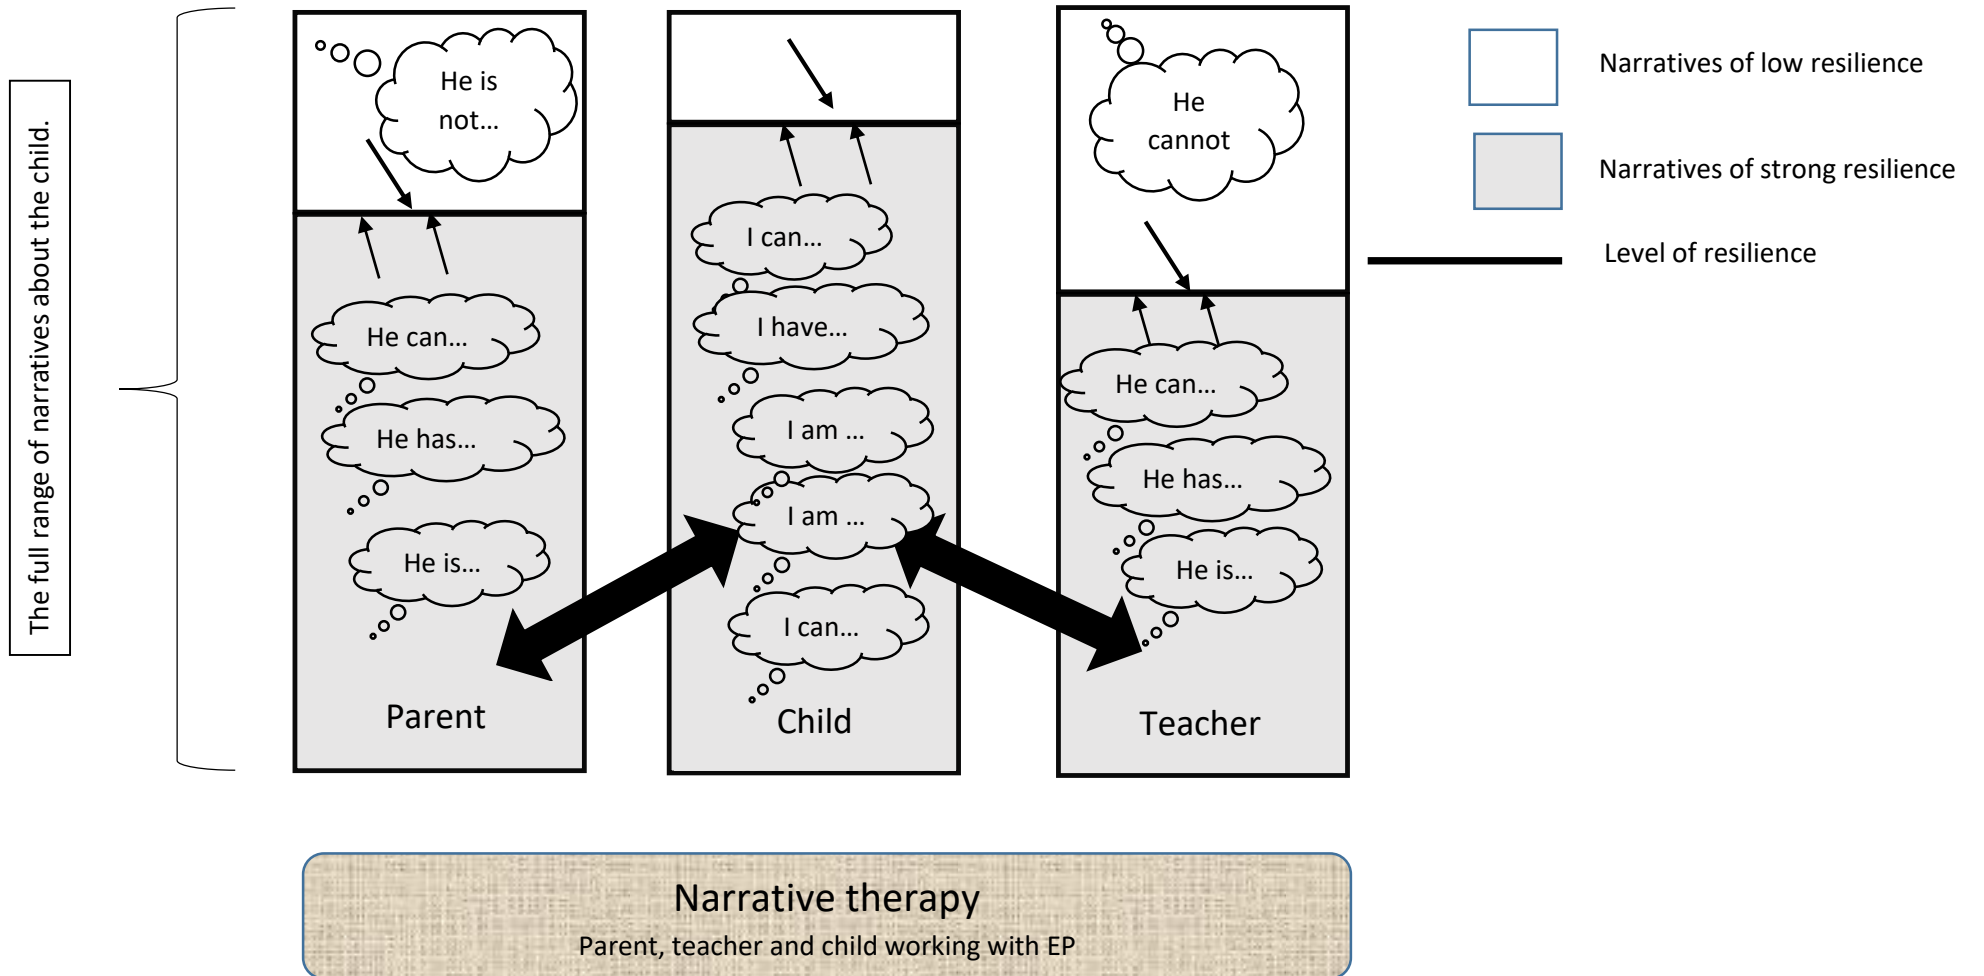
The full range of narratives about the child.

He is not...

He can...

He has...

He is...

Parent

I can...

I have...

I am ...

I am ...

I can...

Child

He cannot

He can...

He has...

He is...

Teacher

Narratives of low resilience

Narratives of strong resilience

Level of resilience

Narrative therapy

Parent, teacher and child working with EP